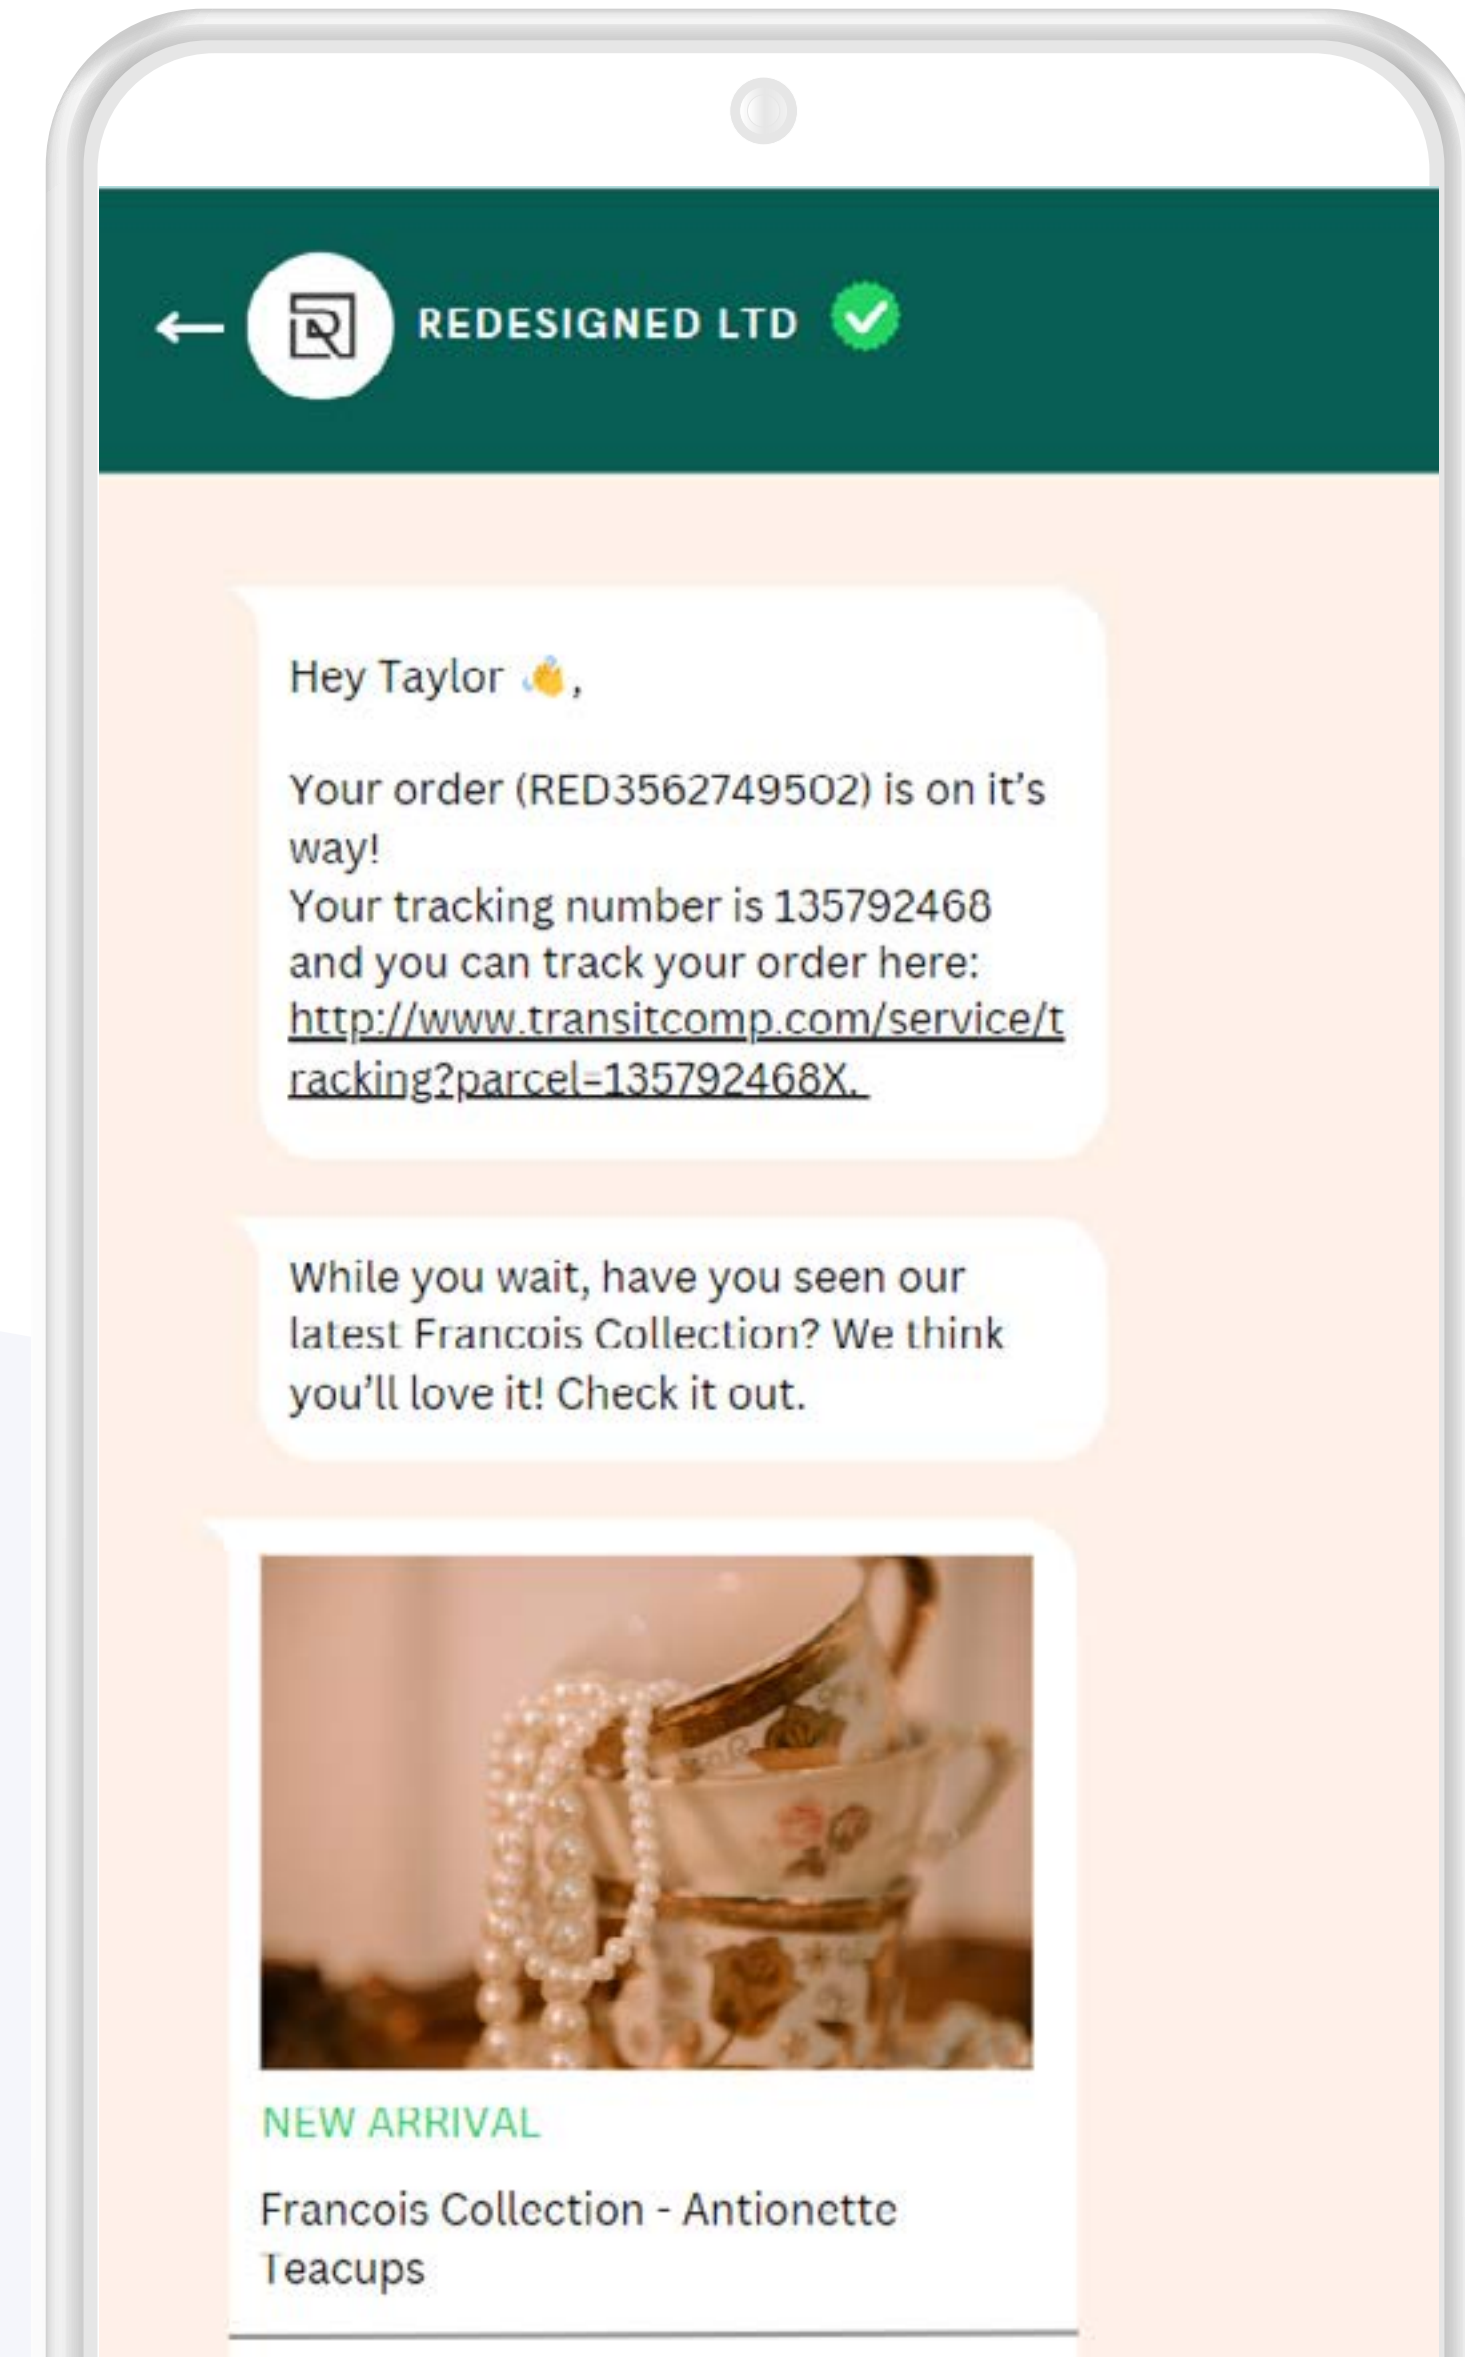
REDESIGNED LTD

Hey Taylor 👋,

Your order (RED3562749502) is on it's way!
Your tracking number is 135792468 and you can track your order here: http://www.transitcomp.com/service/tracking?parcel=135792468X.

While you wait, have you seen our latest Francois Collection? We think you'll love it! Check it out.

NEW ARRIVAL

Francois Collection - Antionette Teacups